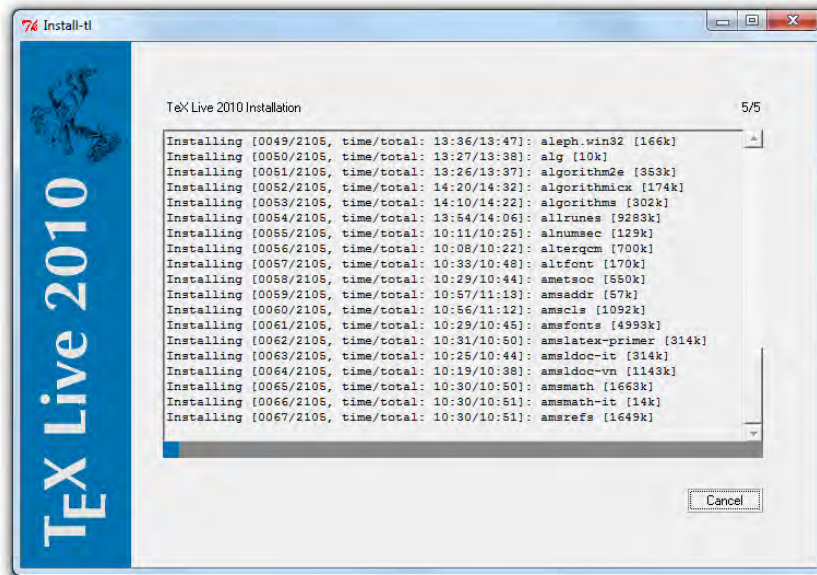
Install-tl

TeX Live 2010

TeX Live 2010 Installation

5/5

Installing [0049/2105, time/total: 13:36/13:47]: aleph.win32 [166k]
Installing [0050/2105, time/total: 13:27/13:38]: alg [10k]
Installing [0051/2105, time/total: 13:26/13:37]: algorithm2e [353k]
Installing [0052/2105, time/total: 14:20/14:32]: algorithmicx [174k]
Installing [0053/2105, time/total: 14:10/14:22]: algorithms [302k]
Installing [0054/2105, time/total: 13:54/14:06]: allrunes [9283k]
Installing [0055/2105, time/total: 10:11/10:25]: alnumsec [129k]
Installing [0056/2105, time/total: 10:08/10:22]: alterqcm [700k]
Installing [0057/2105, time/total: 10:33/10:48]: altfont [170k]
Installing [0058/2105, time/total: 10:29/10:44]: ametsoc [550k]
Installing [0059/2105, time/total: 10:57/11:13]: amsaddr [57k]
Installing [0060/2105, time/total: 10:56/11:12]: amscls [1092k]
Installing [0061/2105, time/total: 10:29/10:45]: amsfonts [4993k]
Installing [0062/2105, time/total: 10:31/10:50]: amslatex-primer [314k]
Installing [0063/2105, time/total: 10:25/10:44]: amsldoc-it [314k]
Installing [0064/2105, time/total: 10:19/10:38]: amsldoc-vn [1143k]
Installing [0065/2105, time/total: 10:30/10:50]: amsmath [1663k]
Installing [0066/2105, time/total: 10:30/10:51]: amsmath-it [14k]
Installing [0067/2105, time/total: 10:30/10:51]: amsrefs [1649k]

Cancel